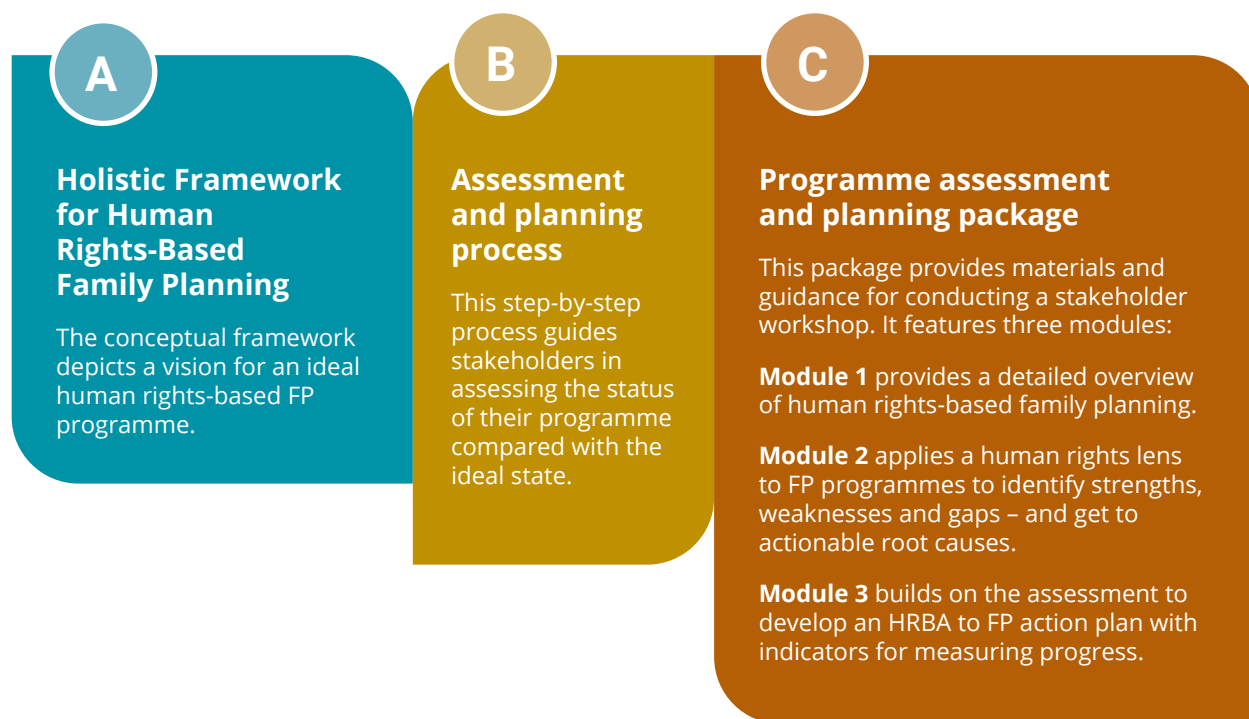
A

Holistic Framework for Human Rights-Based Family Planning

The conceptual framework depicts a vision for an ideal human rights-based FP programme.

B

Assessment and planning process

This step-by-step process guides stakeholders in assessing the status of their programme compared with the ideal state.

C

Programme assessment and planning package

This package provides materials and guidance for conducting a stakeholder workshop. It features three modules:

**Module 1** provides a detailed overview of human rights-based family planning.

**Module 2** applies a human rights lens to FP programmes to identify strengths, weaknesses and gaps – and get to actionable root causes.

**Module 3** builds on the assessment to develop an HRBA to FP action plan with indicators for measuring progress.